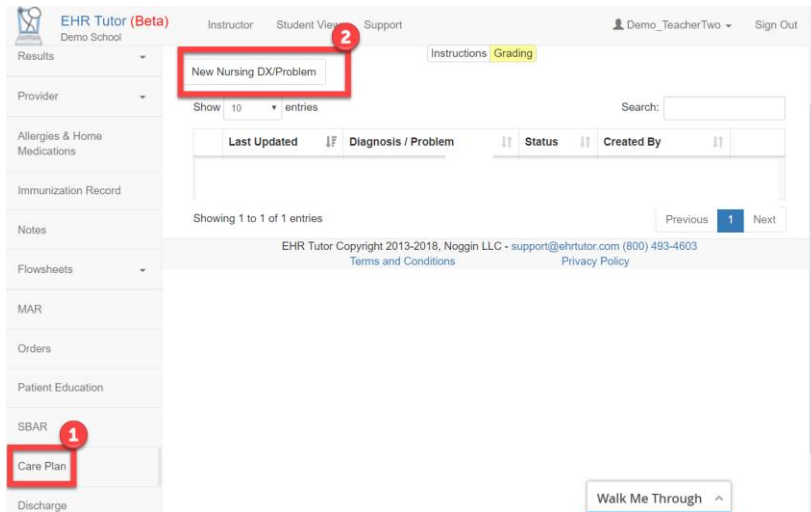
EHR Tutor (Beta)
Demo School

Instructor Student View Support

Demo_TeacherTwo Sign Out

Results

Provider

Allergies & Home Medications

Immunization Record

Notes

Flowsheets

MAR

Orders

Patient Education

SBAR

1

Care Plan

Discharge

2

New Nursing DX/Problem

Instructions Grading

Show 10 entries

Search:

| | Last Updated | Diagnosis / Problem | Status | Created By | |
|---|---|---|---|---|---|
| | | | | | |

Showing 1 to 1 of 1 entries

Previous 1 Next

EHR Tutor Copyright 2013-2018, Noggin LLC - support@ehrtutor.com (800) 493-4603
Terms and Conditions Privacy Policy

Walk Me Through